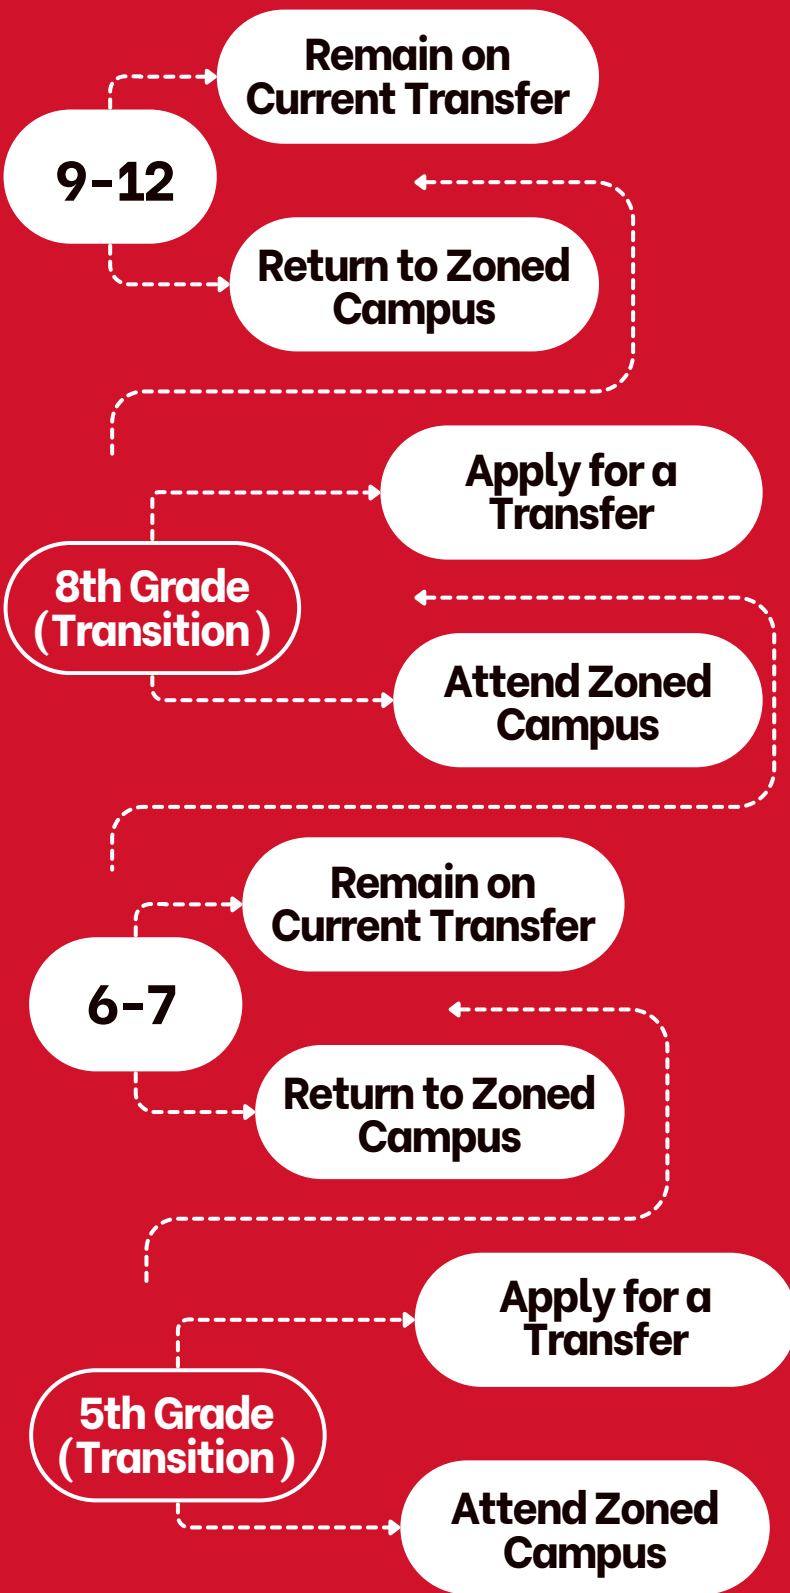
Remain on Current Transfer

9-12

Return to Zoned Campus

Apply for a Transfer

8th Grade (Transition)

Attend Zoned Campus

Remain on Current Transfer

6-7

Return to Zoned Campus

Apply for a Transfer

5th Grade (Transition)

Attend Zoned Campus